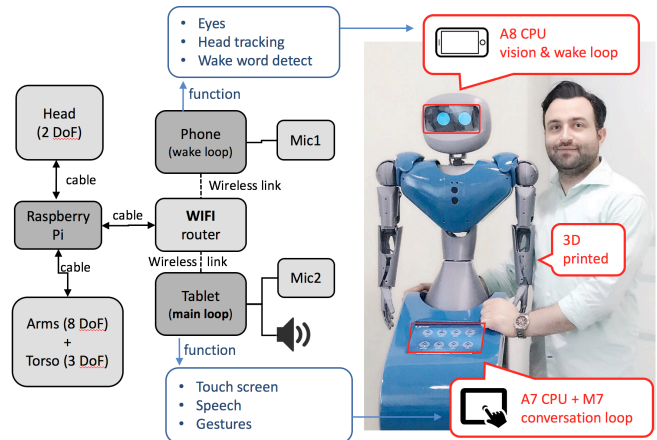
- Eyes
- Head tracking
- Wake word detect

A8 CPU
vision & wake loop

function

Head
(2 DoF)

Phone
(wake loop)

Mic1

cable

Wireless link

Raspberry
Pi

cable

WIFI
router

3D
printed

cable

Wireless link

Mic2

Tablet
(main loop)

Arms (8 DoF)
+
Torso (3 DoF)

function

- Touch screen
- Speech
- Gestures

A7 CPU + M7
conversation loop